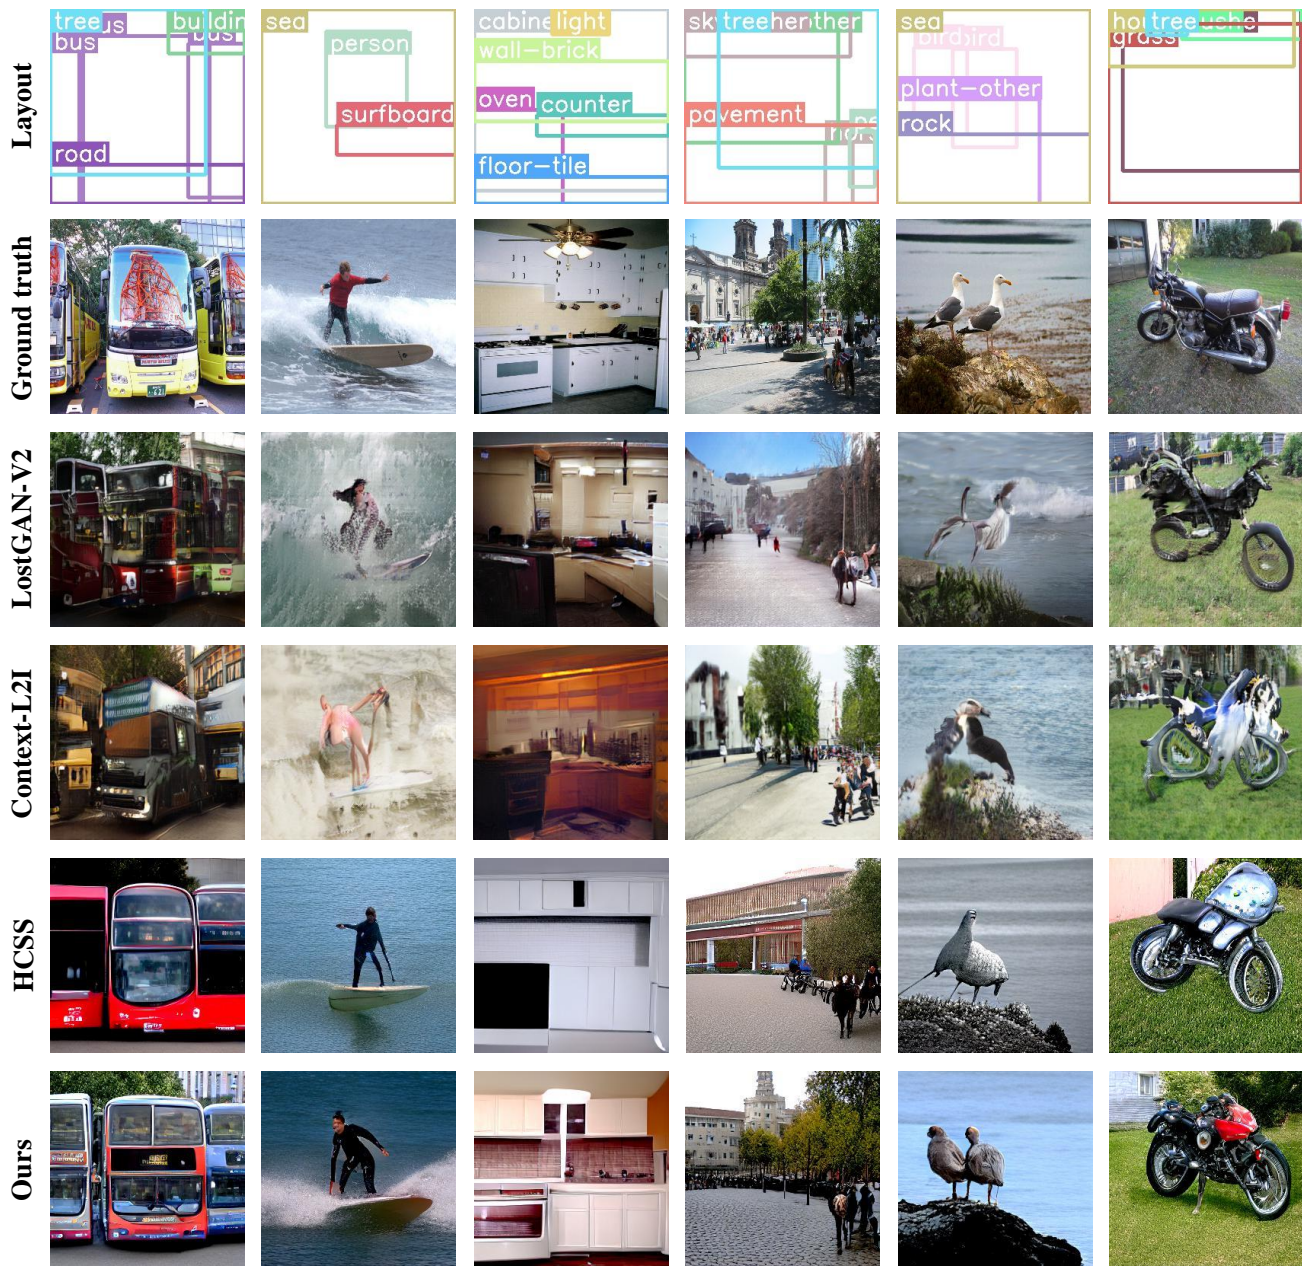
Layout

tree us bus buildin bus road

sea person surfboard

cabine light wall−brick oven counter floor−tile

sk tree her ther pavement ho pe

sea bird bird plant−other rock

ho tree grass

Ground truth

LostGAN-V2

Context-L2I

HCSS

Ours